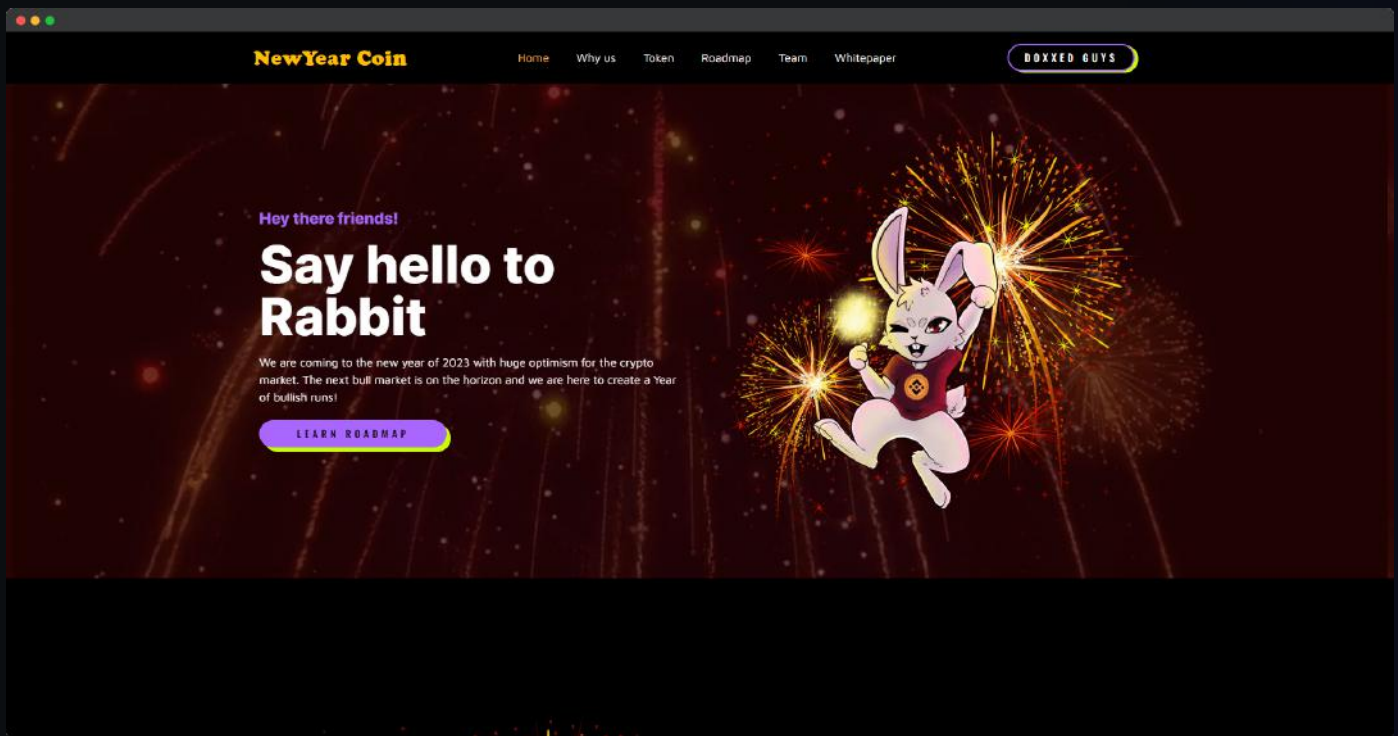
NewYear Coin

Home Why us Token Roadmap Team Whitepaper

DOXXED GUYS

Hey there friends!

Say hello to Rabbit

We are coming to the new year of 2023 with huge optimism for the crypto market. The next bull market is on the horizon and we are here to create a Year of bullish runs!

LEARN ROADMAP